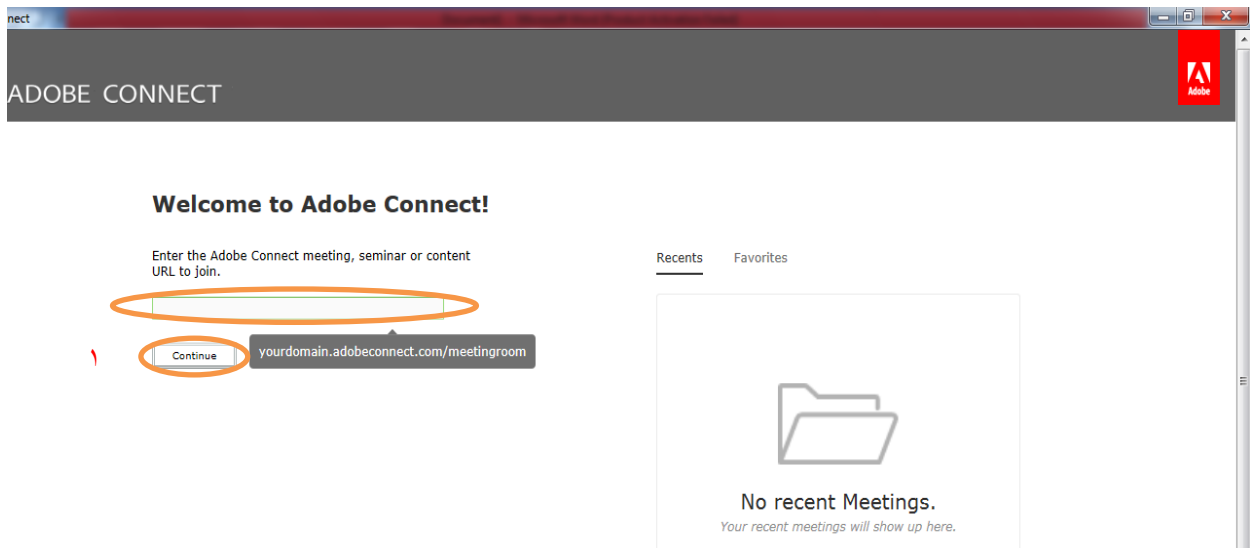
nect

ADOBE CONNECT

Adobe

Welcome to Adobe Connect!

Enter the Adobe Connect meeting, seminar or content URL to join.

١

Continue

yourdomain.adobeconnect.com/meetingroom

Recents Favorites

No recent Meetings.

Your recent meetings will show up here.